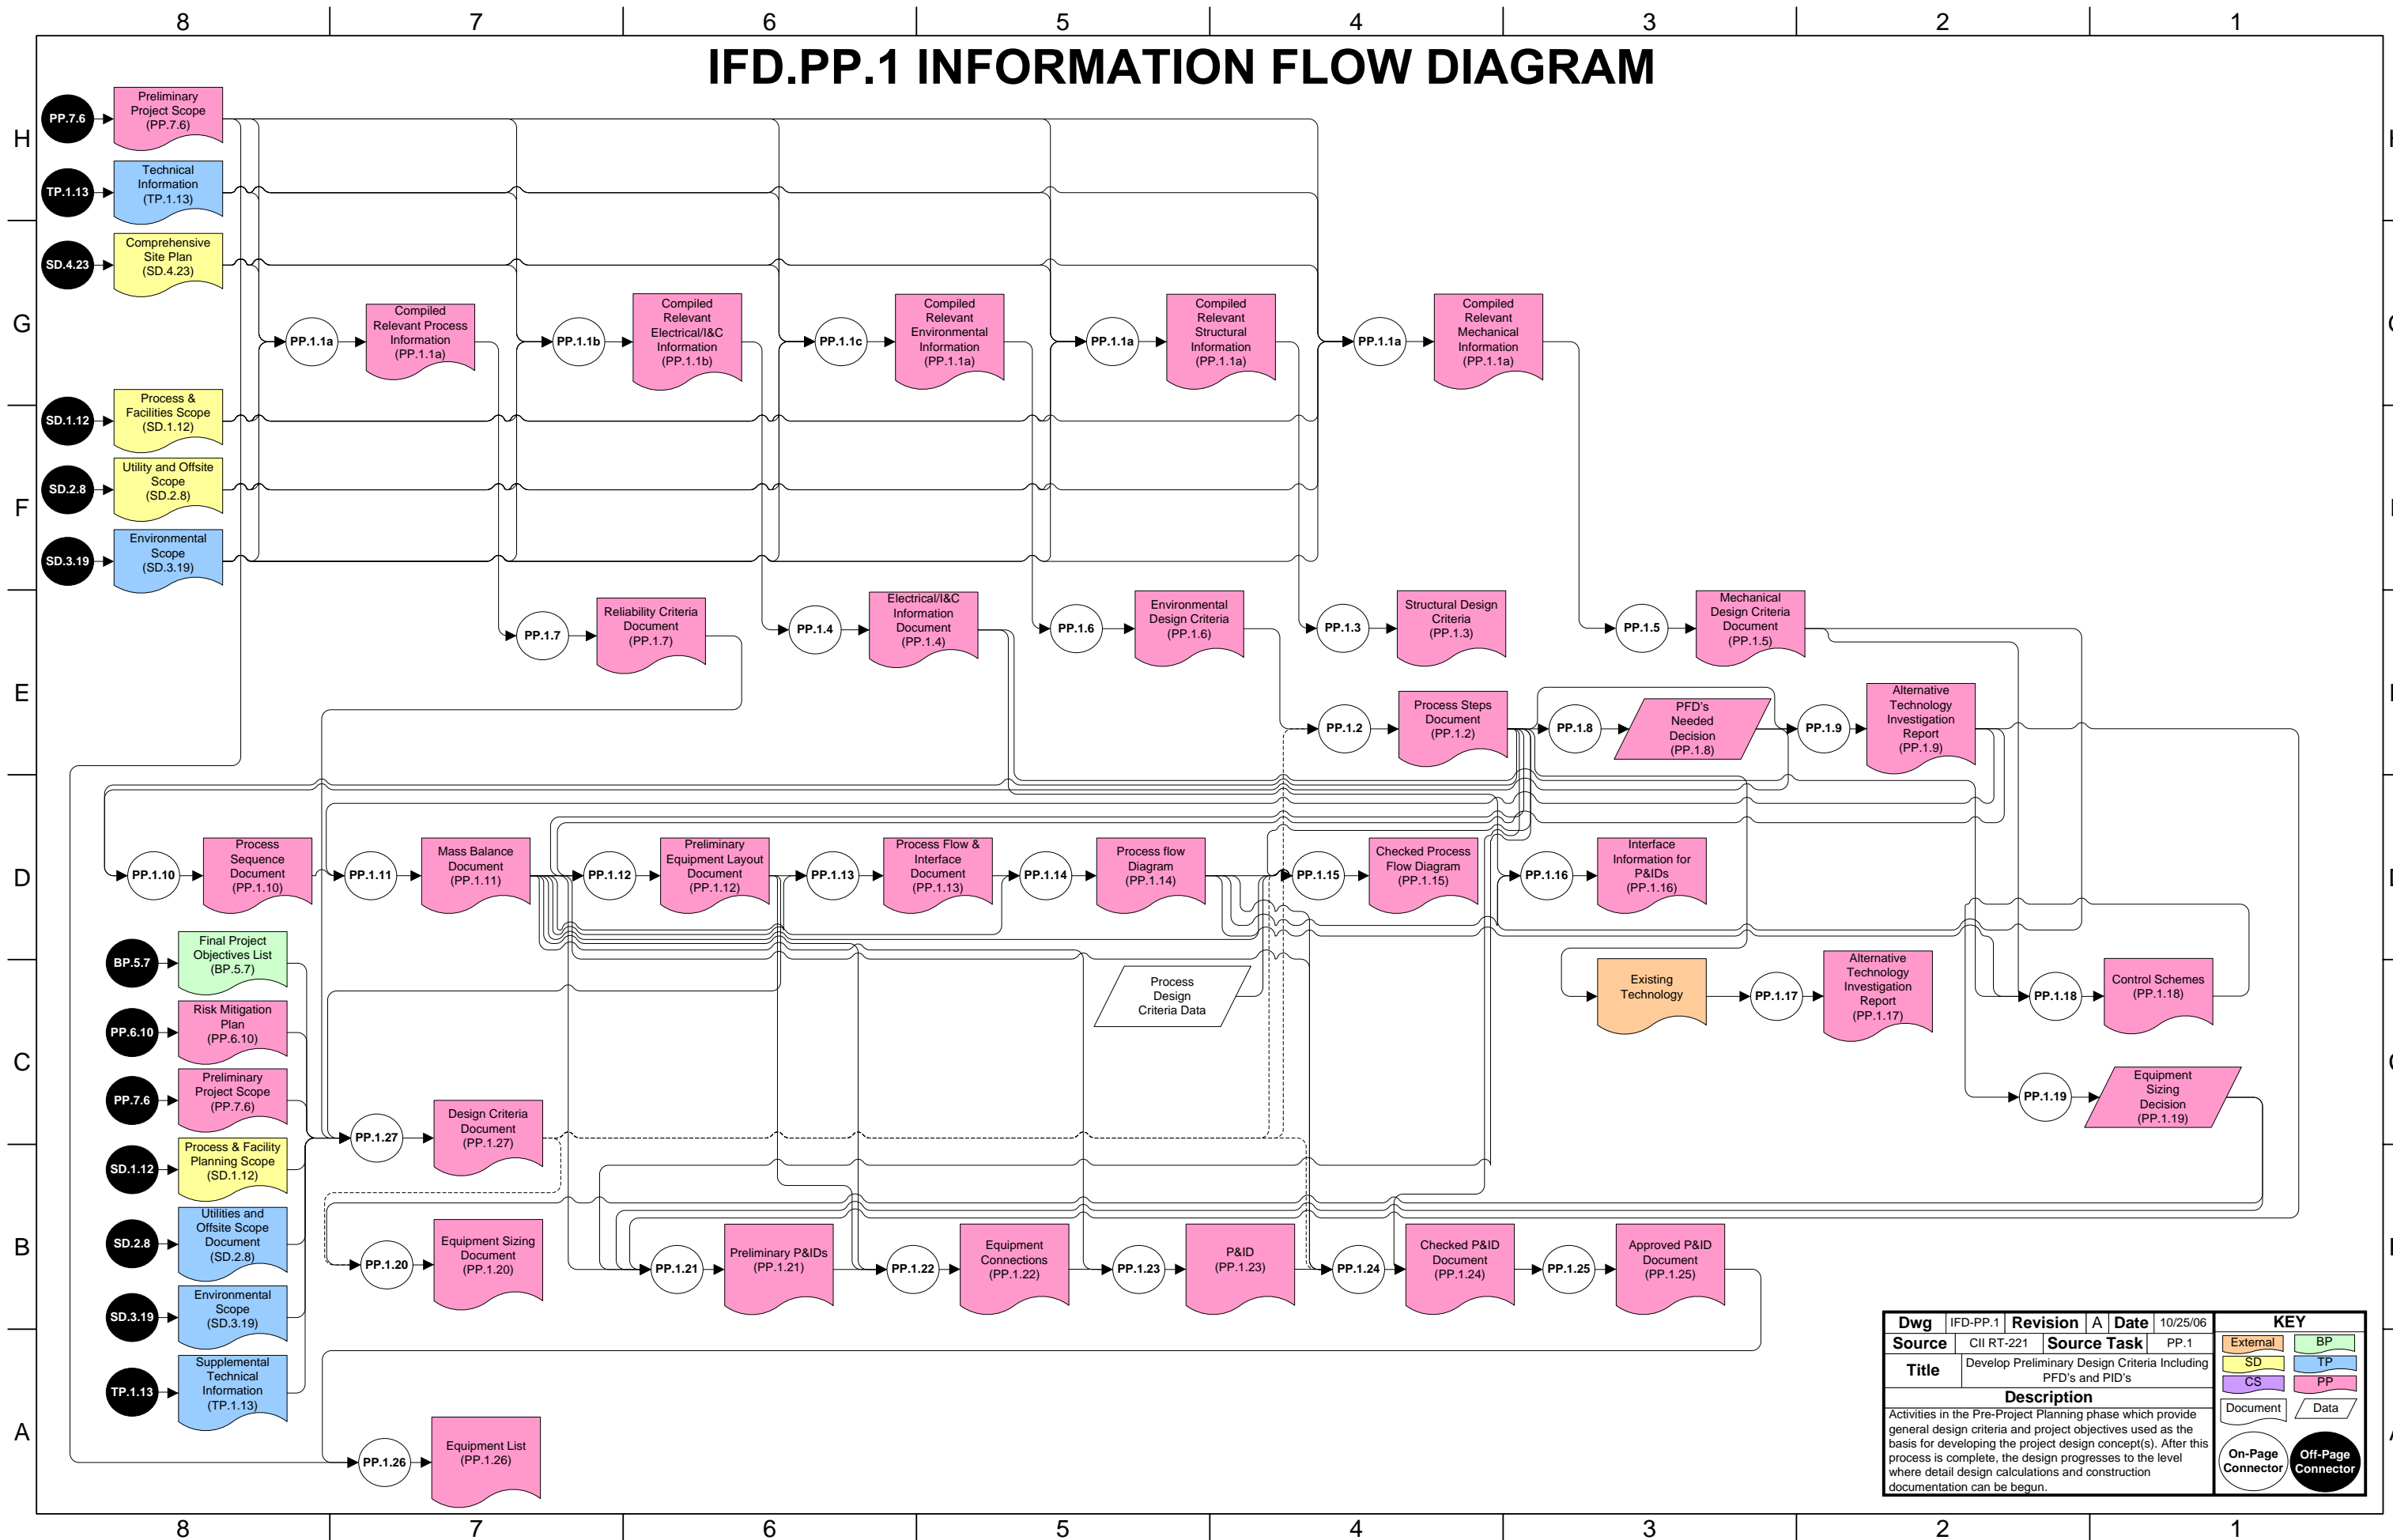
8 7 6 5 4 3 2 1

IFD.PP.1 INFORMATION FLOW DIAGRAM

H G F E D C B A

PP.7.6 Preliminary Project Scope (PP.7.6)

TP.1.13 Technical Information (TP.1.13)

SD.4.23 Comprehensive Site Plan (SD.4.23)

PP.1.1a Compiled Relevant Process Information (PP.1.1a)

PP.1.1b Compiled Relevant Electrical/I&C Information (PP.1.1b)

PP.1.1c Compiled Relevant Environmental Information (PP.1.1a)

PP.1.1a Compiled Relevant Structural Information (PP.1.1a)

PP.1.1a Compiled Relevant Mechanical Information (PP.1.1a)

SD.1.12 Process & Facilities Scope (SD.1.12)

SD.2.8 Utility and Offsite Scope (SD.2.8)

SD.3.19 Environmental Scope (SD.3.19)

PP.1.7 Reliability Criteria Document (PP.1.7)

PP.1.4 Electrical/I&C Information Document (PP.1.4)

PP.1.6 Environmental Design Criteria (PP.1.6)

PP.1.3 Structural Design Criteria (PP.1.3)

PP.1.5 Mechanical Design Criteria Document (PP.1.5)

PP.1.2 Process Steps Document (PP.1.2)

PP.1.8 PFD's Needed Decision (PP.1.8)

PP.1.9 Alternative Technology Investigation Report (PP.1.9)

PP.1.10 Process Sequence Document (PP.1.10)

PP.1.11 Mass Balance Document (PP.1.11)

PP.1.12 Preliminary Equipment Layout Document (PP.1.12)

PP.1.13 Process Flow & Interface Document (PP.1.13)

PP.1.14 Process flow Diagram (PP.1.14)

PP.1.15 Checked Process Flow Diagram (PP.1.15)

PP.1.16 Interface Information for P&IDs (PP.1.16)

BP.5.7 Final Project Objectives List (BP.5.7)

PP.6.10 Risk Mitigation Plan (PP.6.10)

PP.7.6 Preliminary Project Scope (PP.7.6)

SD.1.12 Process & Facility Planning Scope (SD.1.12)

SD.2.8 Utilities and Offsite Scope Document (SD.2.8)

SD.3.19 Environmental Scope (SD.3.19)

TP.1.13 Supplemental Technical Information (TP.1.13)

Process Design Criteria Data

Existing Technology

PP.1.17 Alternative Technology Investigation Report (PP.1.17)

PP.1.18 Control Schemes (PP.1.18)

PP.1.19 Equipment Sizing Decision (PP.1.19)

PP.1.27 Design Criteria Document (PP.1.27)

PP.1.20 Equipment Sizing Document (PP.1.20)

PP.1.21 Preliminary P&IDs (PP.1.21)

PP.1.22 Equipment Connections Document (PP.1.22)

PP.1.23 P&ID (PP.1.23)

PP.1.24 Checked P&ID Document (PP.1.24)

PP.1.25 Approved P&ID Document (PP.1.25)

PP.1.26 Equipment List (PP.1.26)

| Dwg | IFD-PP.1 | Revision | A | Date | 10/25/06 |
|---|---|---|---|---|---|
| Source | CII RT-221 | Source Task | PP.1 | | |
| Title | Develop Preliminary Design Criteria Including PFD's and PID's | | | | |

Description
Activities in the Pre-Project Planning phase which provide general design criteria and project objectives used as the basis for developing the project design concept(s). After this process is complete, the design progresses to the level where detail design calculations and construction documentation can be begun.

KEY
External BP
SD TP
CS PP
Document Data
On-Page Connector Off-Page Connector

8 7 6 5 4 3 2 1